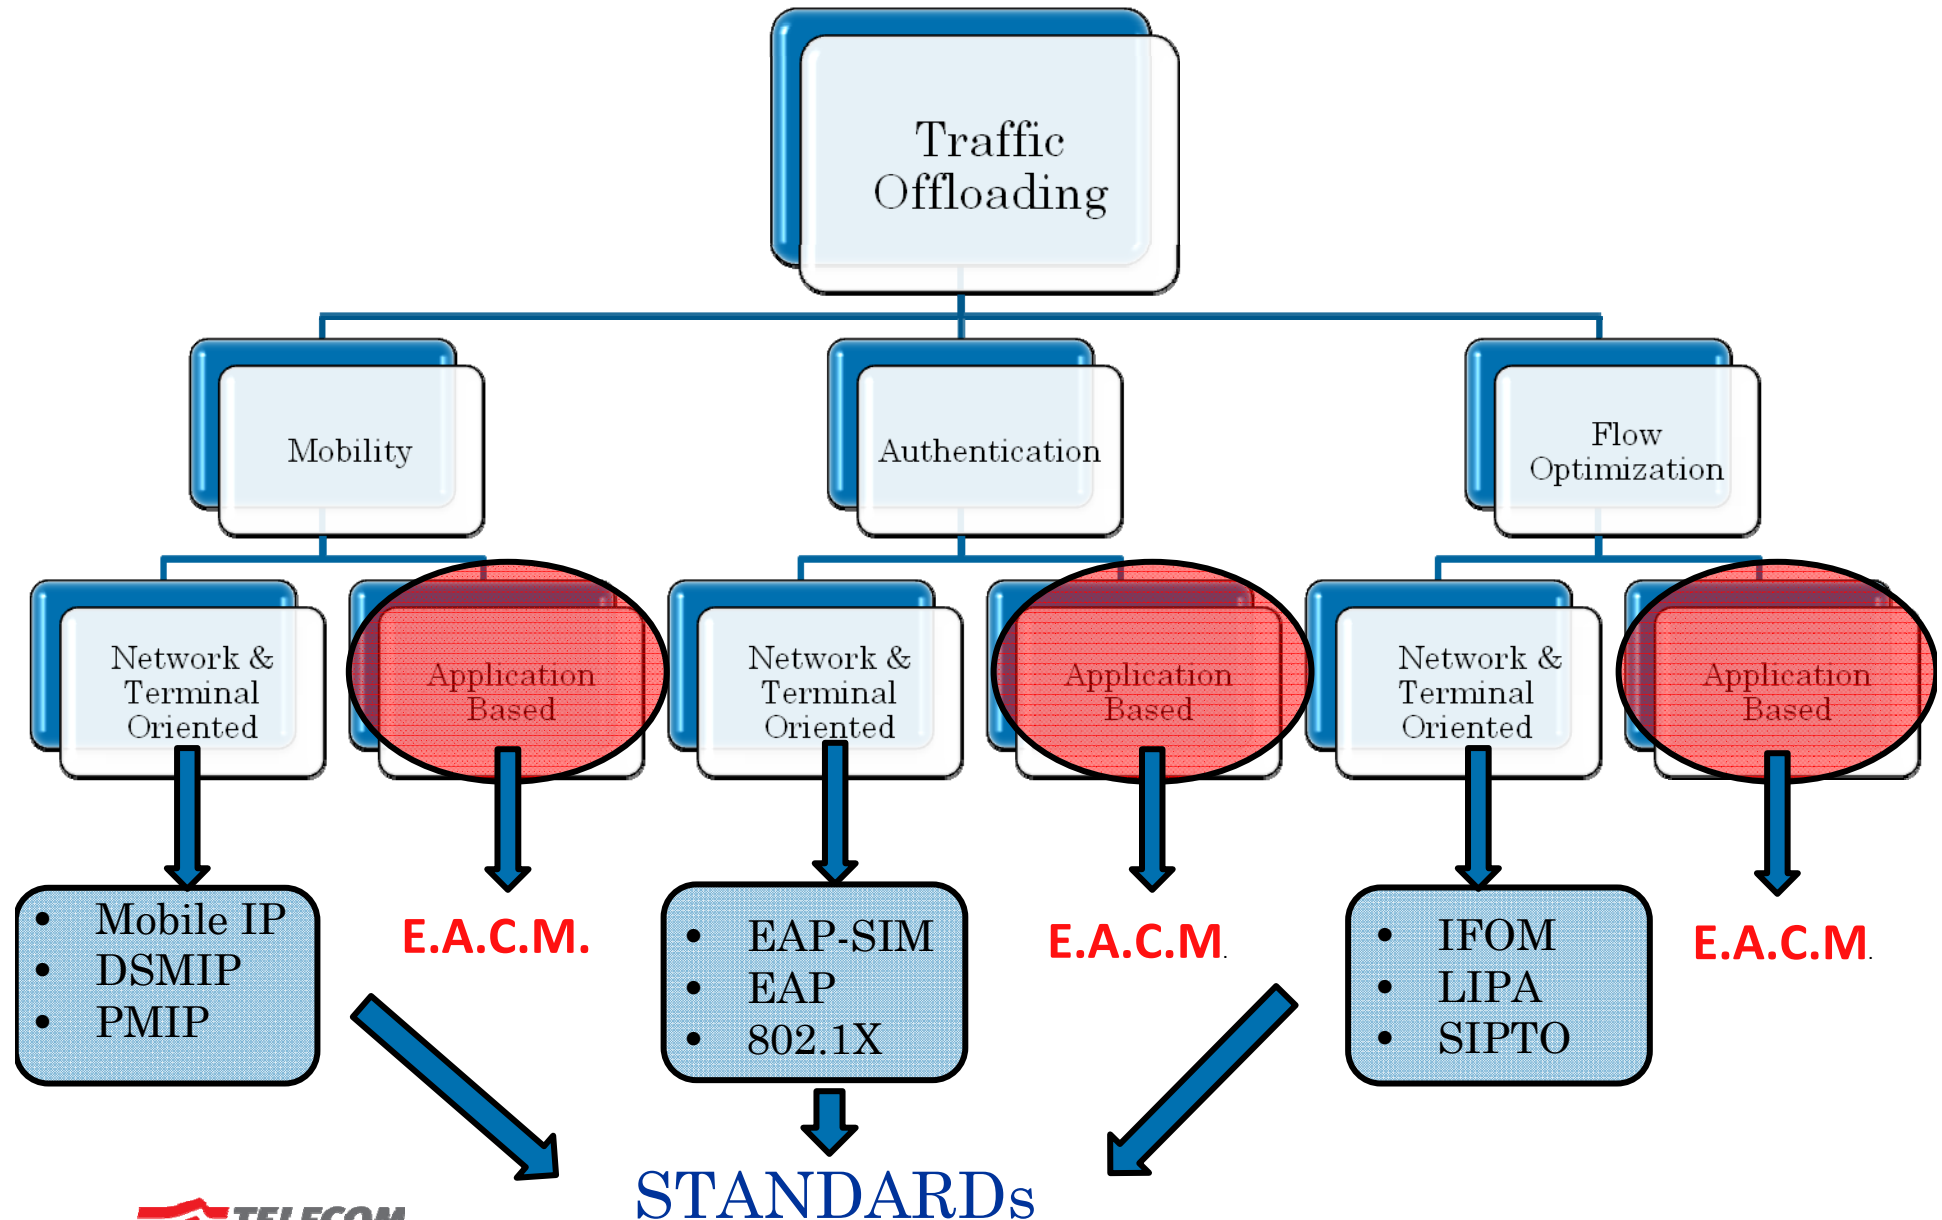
Traffic Offloading

Mobility

Authentication

Flow Optimization

Network & Terminal Oriented

Application Based

Network & Terminal Oriented

Application Based

Network & Terminal Oriented

Application Based

- Mobile IP
- DSMIP
- PMIP

E.A.C.M.

- EAP-SIM
- EAP
- 802.1X

E.A.C.M.

- IFOM
- LIPA
- SIPTO

E.A.C.M.

STANDARDs

TELECOM